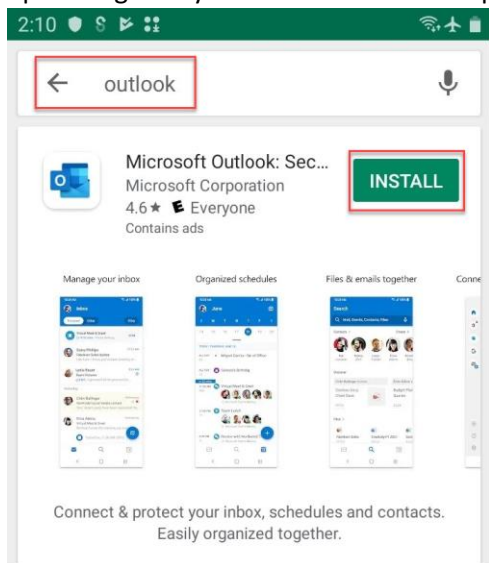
2:10

outlook

Microsoft Outlook: Sec...
Microsoft Corporation
4.6 ★ Everyone
Contains ads

INSTALL

Manage your inbox

Organized schedules

Files & emails together

Conne

Connect & protect your inbox, schedules and contacts. Easily organized together.